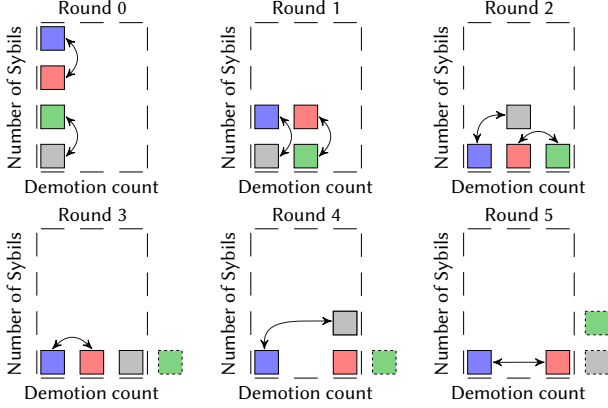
Round 0
Number of Sybils
Demotion count

Round 1
Number of Sybils
Demotion count

Round 2
Number of Sybils
Demotion count

Round 3
Number of Sybils
Demotion count

Round 4
Number of Sybils
Demotion count

Round 5
Number of Sybils
Demotion count